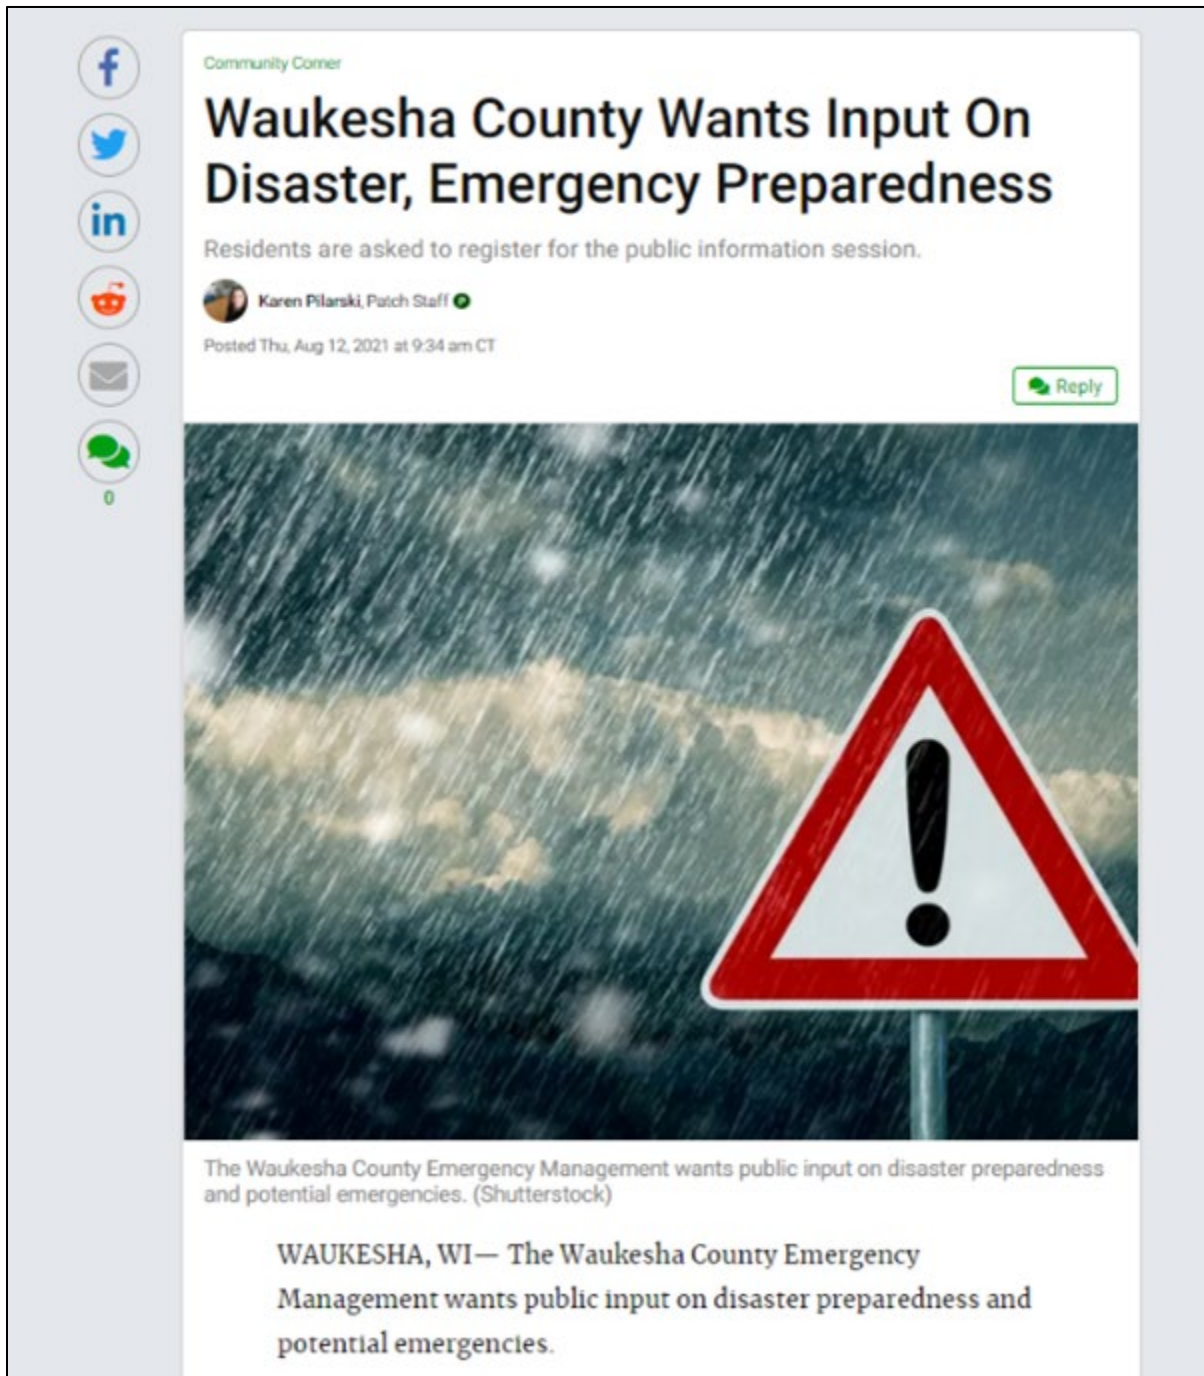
0

Community Corner

Waukesha County Wants Input On Disaster, Emergency Preparedness

Residents are asked to register for the public information session.

Karen Pilarski, Patch Staff

Posted Thu, Aug 12, 2021 at 9:34 am CT

Reply

The Waukesha County Emergency Management wants public input on disaster preparedness and potential emergencies. (Shutterstock)

WAUKESHA, WI— The Waukesha County Emergency Management wants public input on disaster preparedness and potential emergencies.